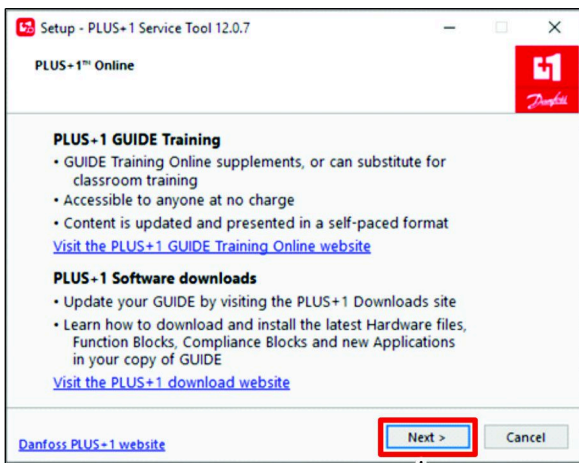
Setup - PLUS+1 Service Tool 12.0.7

PLUS+1™ Online

Danfoss

PLUS+1 GUIDE Training

• GUIDE Training Online supplements, or can substitute for classroom training

• Accessible to anyone at no charge

• Content is updated and presented in a self-paced format

Visit the PLUS+1 GUIDE Training Online website

PLUS+1 Software downloads

• Update your GUIDE by visiting the PLUS+1 Downloads site

• Learn how to download and install the latest Hardware files, Function Blocks, Compliance Blocks and new Applications in your copy of GUIDE

Visit the PLUS+1 download website

Danfoss PLUS+1 website

Next >

Cancel